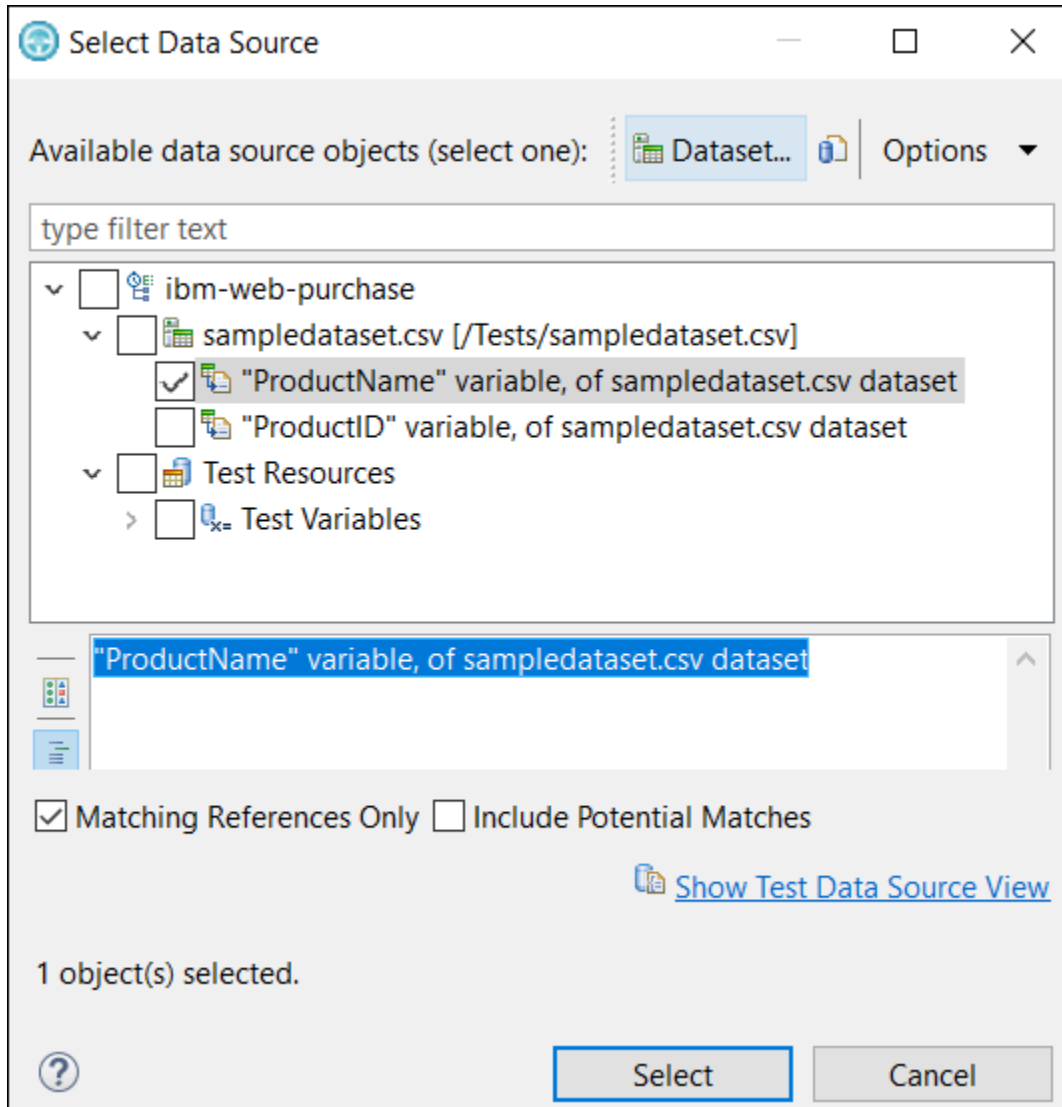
Select Data Source

Available data source objects (select one): Dataset... Options

type filter text

ibm-web-purchase
sampledataset.csv [/Tests/sampledataset.csv]
"ProductName" variable, of sampledataset.csv dataset
"ProductID" variable, of sampledataset.csv dataset
Test Resources
Test Variables

"ProductName" variable, of sampledataset.csv dataset

Matching References Only Include Potential Matches

Show Test Data Source View

1 object(s) selected.

Select Cancel